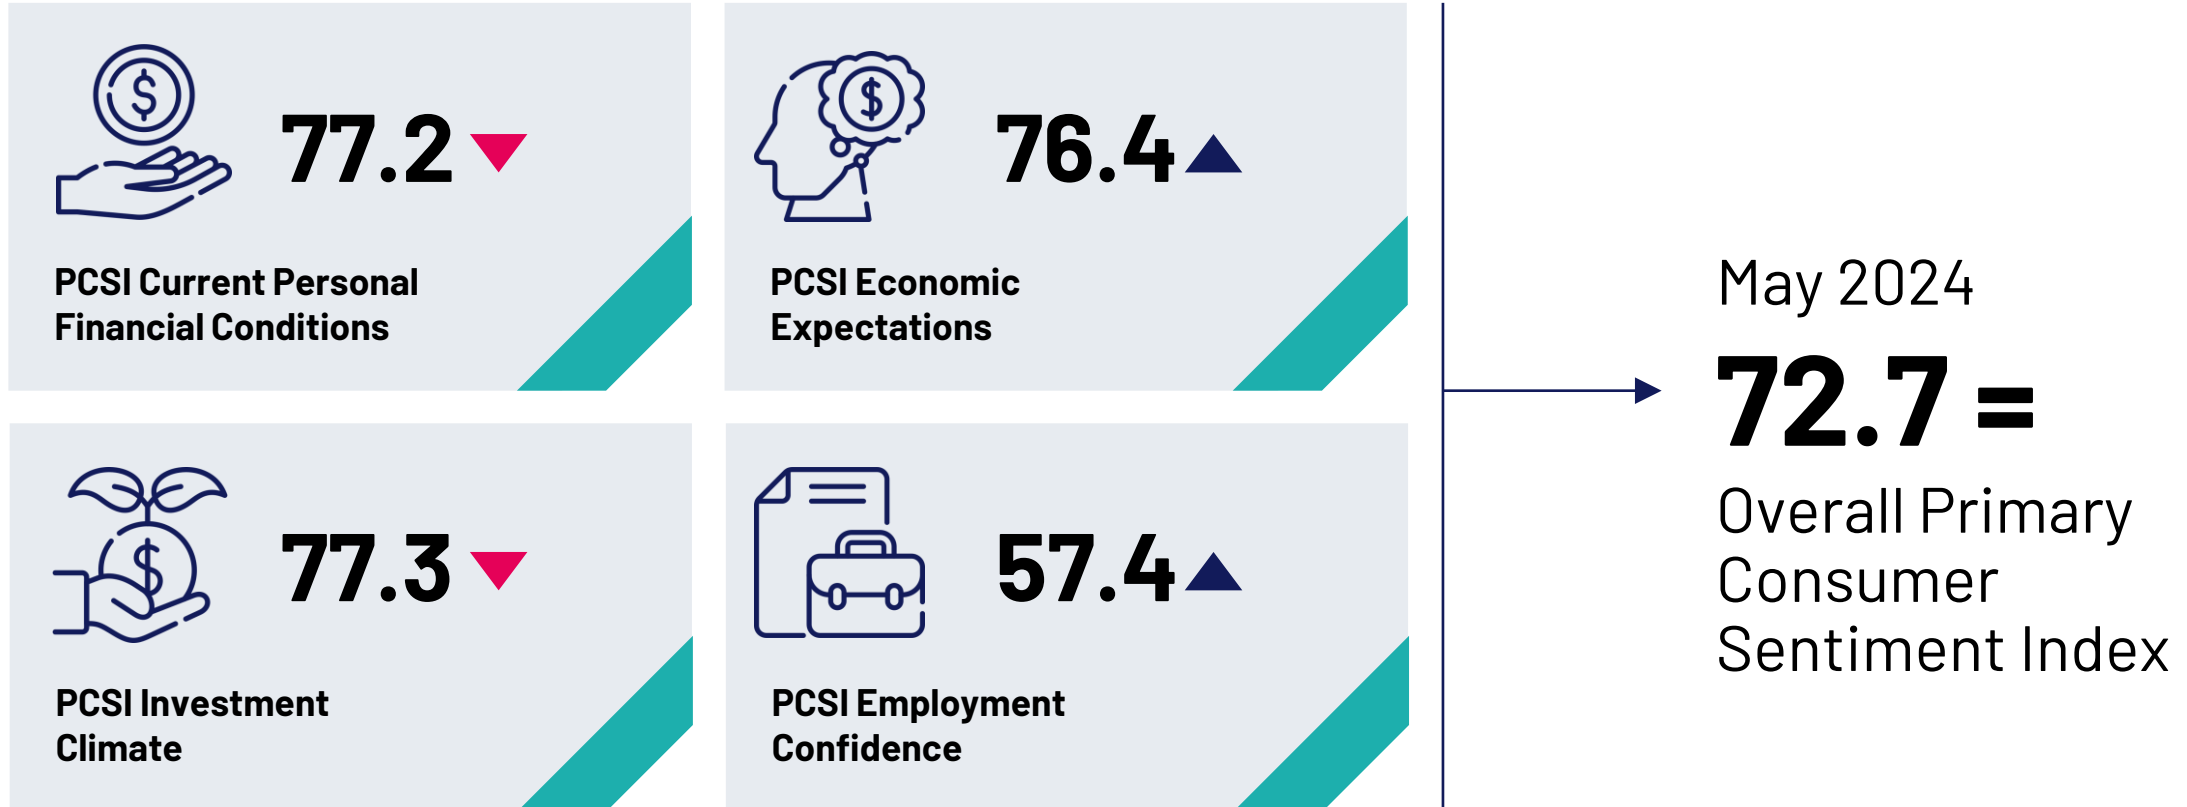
77.2

PCSI Current Personal Financial Conditions

76.4

PCSI Economic Expectations

77.3

PCSI Investment Climate

57.4

PCSI Employment Confidence

May 2024

72.7 =

Overall Primary Consumer Sentiment Index